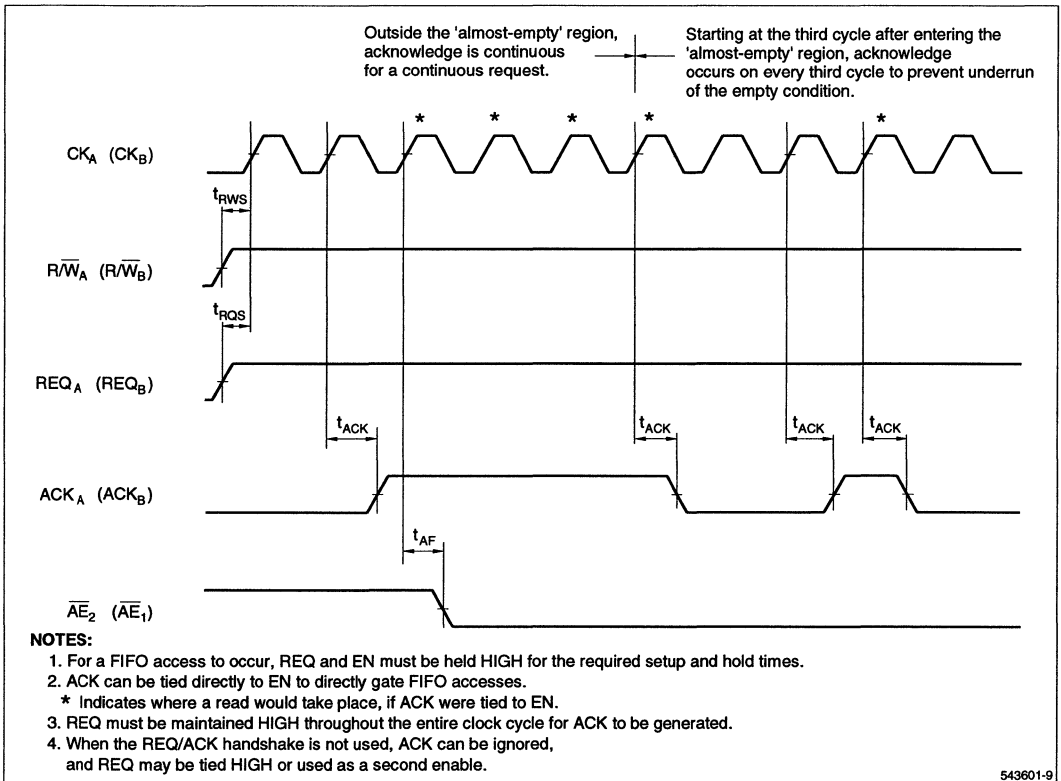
Outside the 'almost-empty' region, acknowledge is continuous for a continuous request.

Starting at the third cycle after entering the 'almost-empty' region, acknowledge occurs on every third cycle to prevent underrun of the empty condition.

$CK_A$ $(CK_B)$

*

*

*

*

*

$t_{RWS}$

$R/\overline{W}_A$ $(R/\overline{W}_B)$

$t_{RQS}$

$REQ_A$ $(REQ_B)$

$t_{ACK}$

$t_{ACK}$

$t_{ACK}$

$t_{ACK}$

$ACK_A$ $(ACK_B)$

$t_{AF}$

$\overline{AE}_2$ $(\overline{AE}_1)$

NOTES:
1. For a FIFO access to occur, REQ and EN must be held HIGH for the required setup and hold times.
2. ACK can be tied directly to EN to directly gate FIFO accesses.
* Indicates where a read would take place, if ACK were tied to EN.
3. REQ must be maintained HIGH throughout the entire clock cycle for ACK to be generated.
4. When the REQ/ACK handshake is not used, ACK can be ignored, and REQ may be tied HIGH or used as a second enable.

543601-9